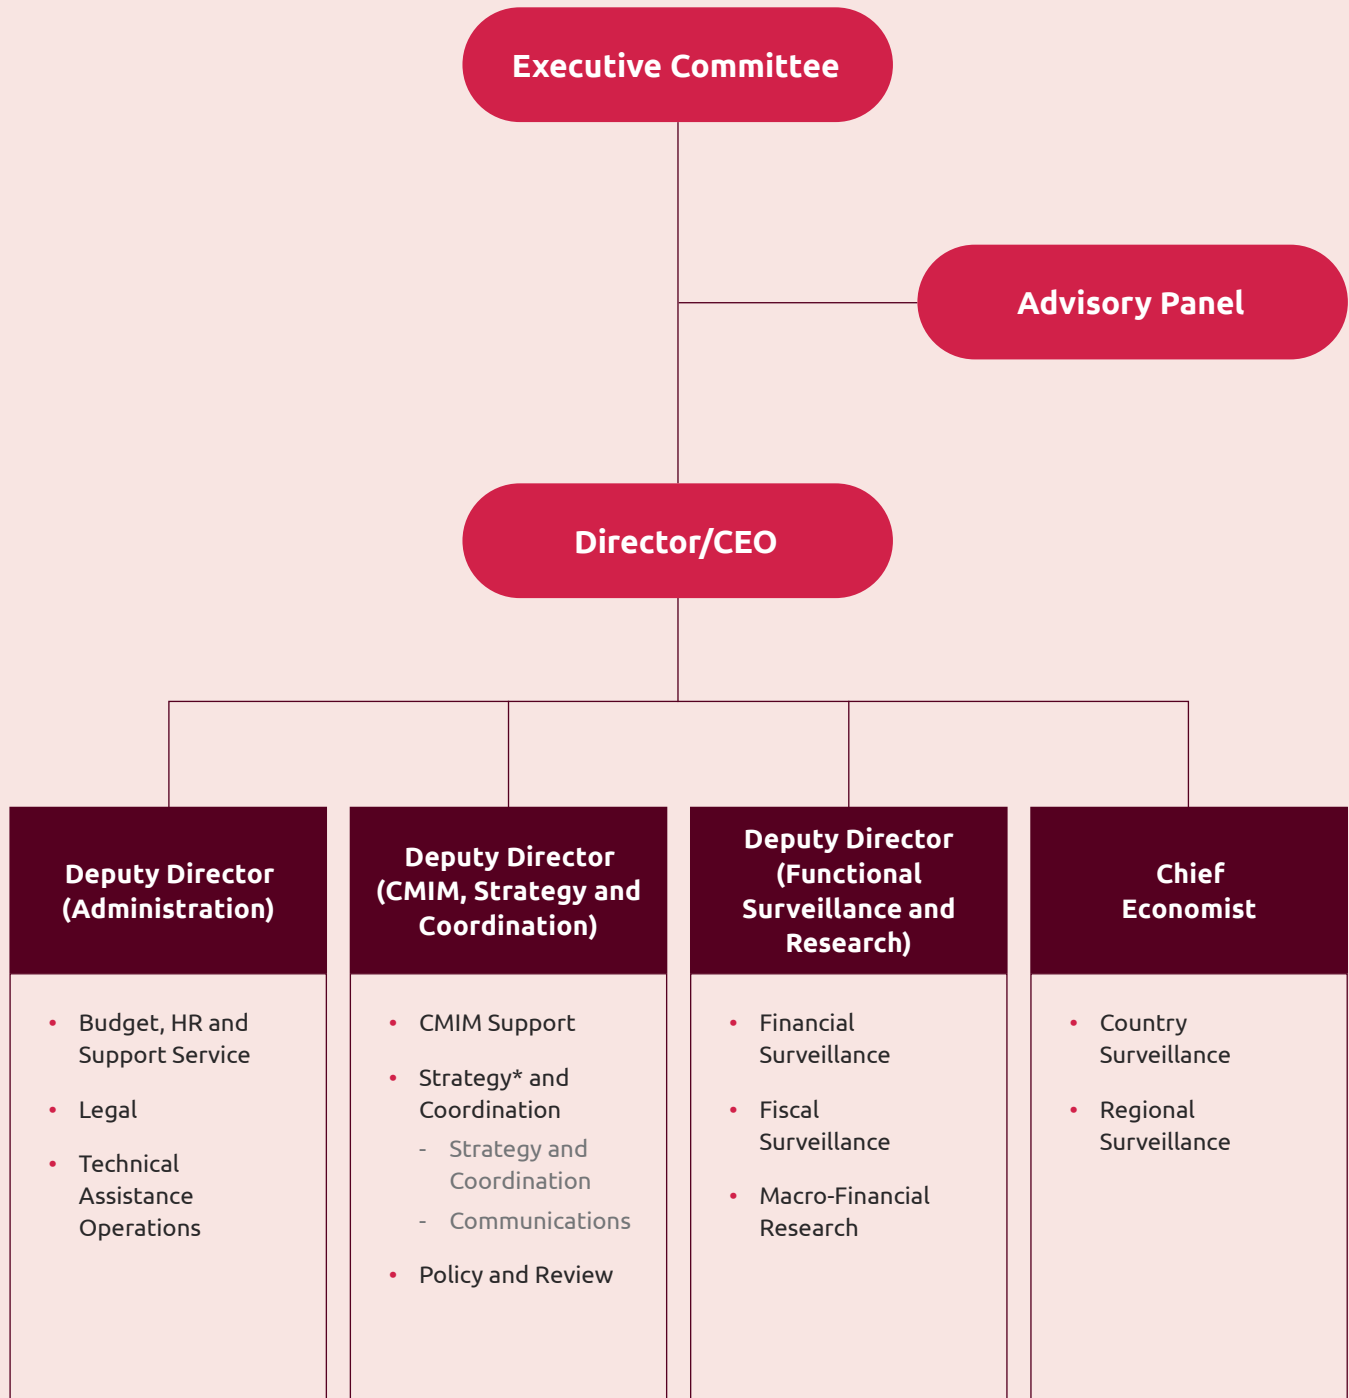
Executive Committee

Advisory Panel

Director/CEO

Deputy Director (Administration)

- Budget, HR and Support Service
- Legal
- Technical Assistance Operations

Deputy Director (CMIM, Strategy and Coordination)

- CMIM Support
- Strategy* and Coordination
  - Strategy and Coordination
  - Communications
- Policy and Review

Deputy Director (Functional Surveillance and Research)

- Financial Surveillance
- Fiscal Surveillance
- Macro-Financial Research

Chief Economist

- Country Surveillance
- Regional Surveillance